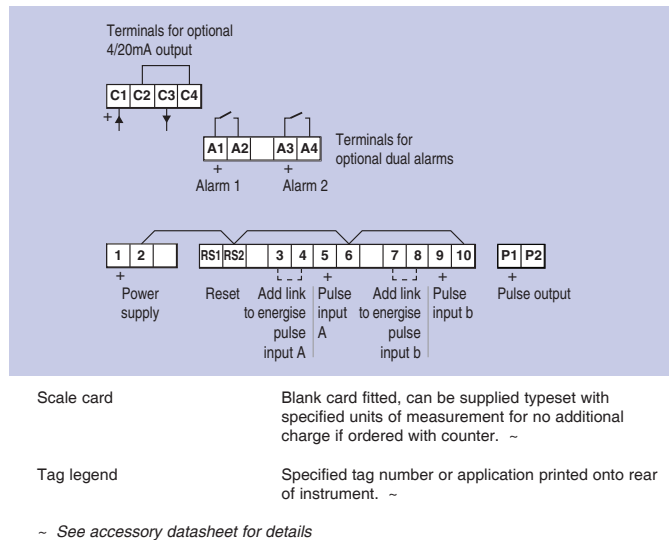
Terminals for optional 4/20mA output

C1 C2 C3 C4

+

A1 A2 A3 A4

Terminals for optional dual alarms

+
Alarm 1

+
Alarm 2

1 2 RS1 RS2 3 4 5 6 7 8 9 10 P1 P2

+
Power supply

Reset

Add link to energise pulse input A

+
Pulse input A

Add link to energise pulse input b

+
Pulse input b

+
Pulse output

Scale card

Blank card fitted, can be supplied typeset with specified units of measurement for no additional charge if ordered with counter. ~

Tag legend

Specified tag number or application printed onto rear of instrument. ~

~ See accessory datasheet for details